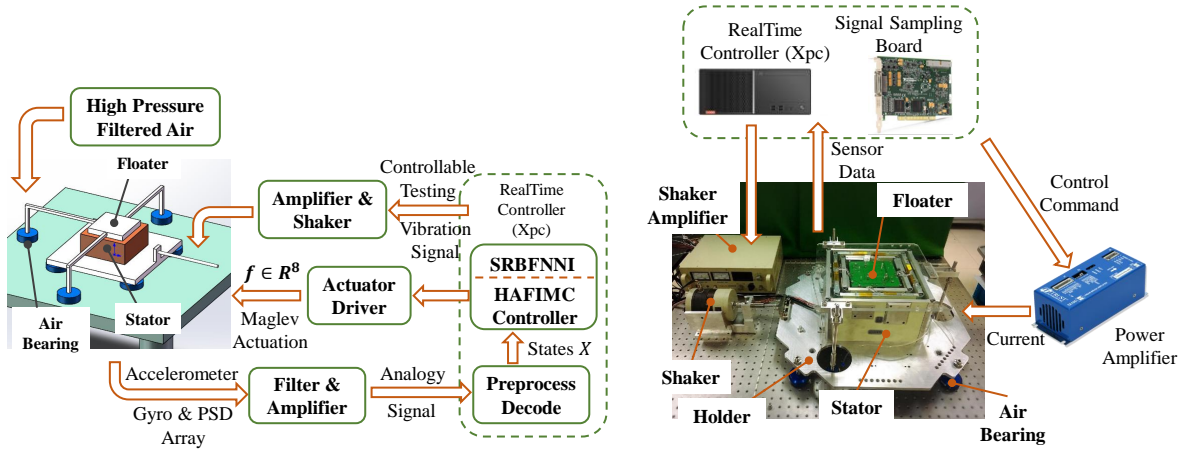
High Pressure Filtered Air

Floater

Air Bearing

Stator

Amplifier & Shaker

Controllable Testing Vibration Signal

RealTime Controller (Xpc)

SRBFNNI

HAFIMC Controller

$f \in R^8$

Actuator Driver

Maglev Actuation

States $X$

Accelerometer

Gyro & PSD Array

Filter & Amplifier

Analogy Signal

Preprocess Decode

RealTime Controller (Xpc)

Signal Sampling Board

Sensor Data

Control Command

Shaker Amplifier

Floater

Current

Power Amplifier

Shaker

Holder

Stator

Air Bearing